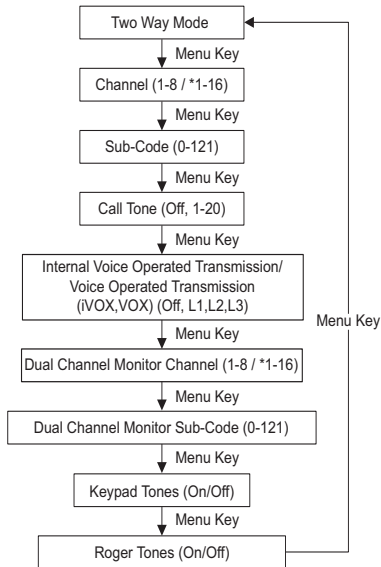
Two Way Mode

Menu Key

Channel (1-8 / *1-16)

Menu Key

Sub-Code (0-121)

Menu Key

Call Tone (Off, 1-20)

Menu Key

Internal Voice Operated Transmission/ Voice Operated Transmission (iVOX,VOX) (Off, L1,L2,L3)

Menu Key

Dual Channel Monitor Channel (1-8 / *1-16)

Menu Key

Dual Channel Monitor Sub-Code (0-121)

Menu Key

Keypad Tones (On/Off)

Menu Key

Roger Tones (On/Off)

Menu Key